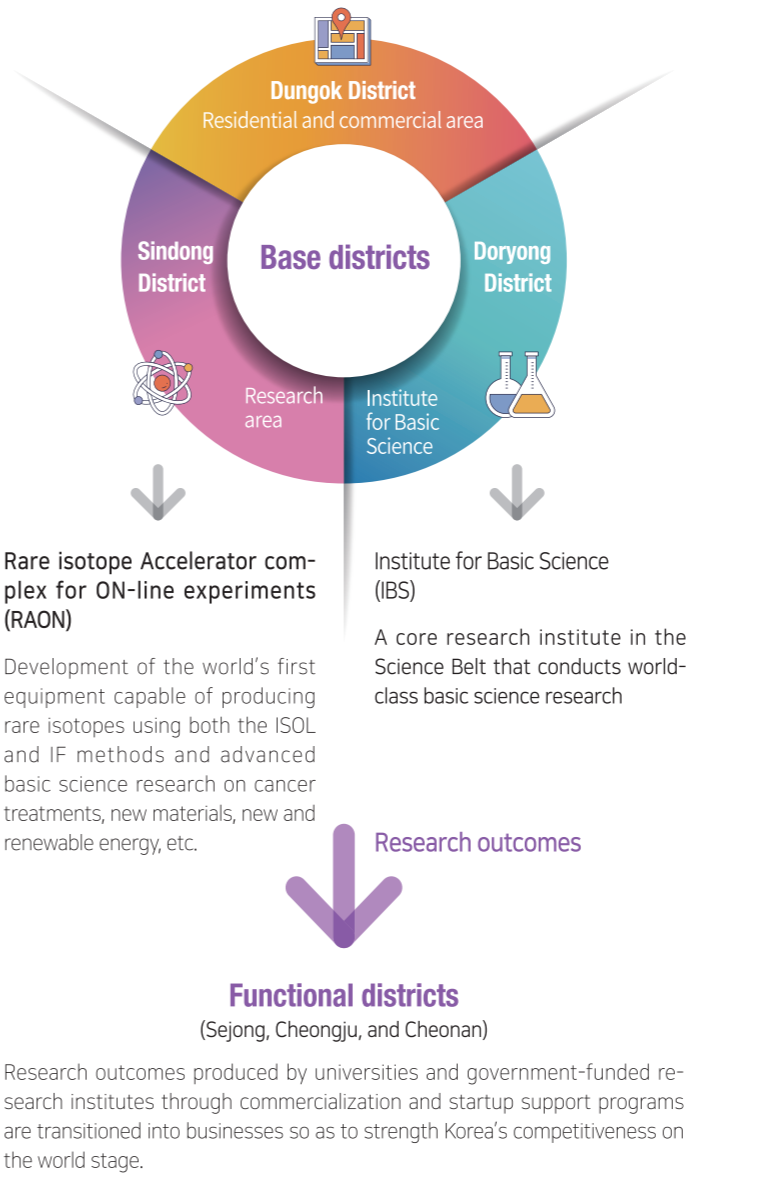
Dungok District
Residential and commercial area

Sindong District

Base districts

Doryong District

Research area

Institute for Basic Science

Rare isotope Accelerator complex for ON-line experiments (RAON)

Development of the world's first equipment capable of producing rare isotopes using both the ISOL and IF methods and advanced basic science research on cancer treatments, new materials, new and renewable energy, etc.

Institute for Basic Science (IBS)

A core research institute in the Science Belt that conducts world-class basic science research

Research outcomes

Functional districts
(Sejong, Cheongju, and Cheonan)

Research outcomes produced by universities and government-funded research institutes through commercialization and startup support programs are transitioned into businesses so as to strength Korea's competitiveness on the world stage.